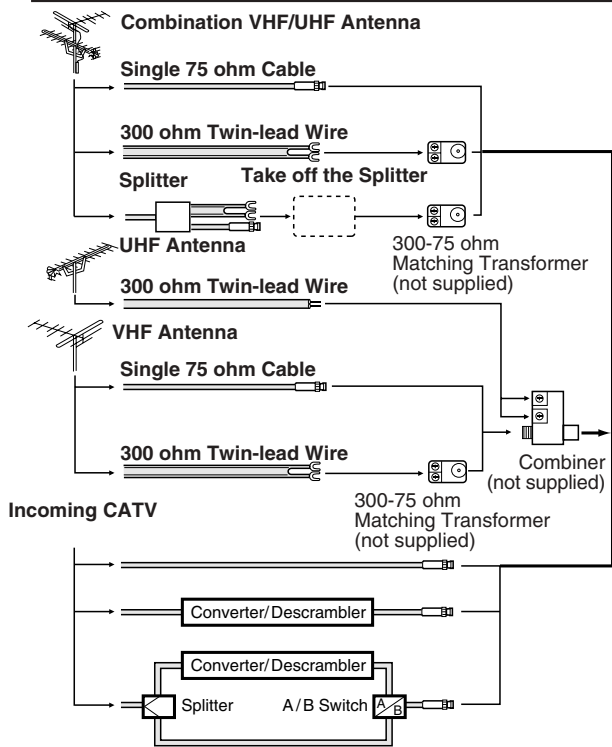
Combination VHF/UHF Antenna

Single 75 ohm Cable

300 ohm Twin-lead Wire

Splitter

Take off the Splitter

UHF Antenna

300-75 ohm Matching Transformer (not supplied)

300 ohm Twin-lead Wire

VHF Antenna

Single 75 ohm Cable

300 ohm Twin-lead Wire

Combiner (not supplied)

Incoming CATV

300-75 ohm Matching Transformer (not supplied)

Converter/Descrambler

Converter/Descrambler

Splitter

A/B Switch

A

B